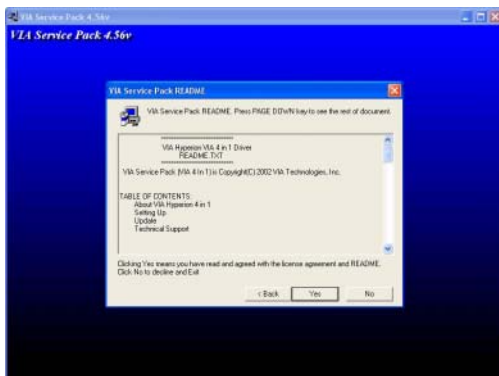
VIA Service Pack 4.56v

VIA Service Pack 4.56v

VIA Service Pack README

VIA Service Pack README. Press PAGE DOWN key to see the rest of document.

VIA Hyperion VIA 4 in 1 Driver
README.TXT

VIA Service Pack (VIA 4 in 1) is Copyright(C) 2002 VIA Technologies, Inc.

TABLE OF CONTENTS:
About VIA Hyperion 4 in 1
Setting Up
Update
Technical Support

Clicking Yes means you have read and agreed with the license agreement and README. Click No to decline and Exit.

< Back
Yes
No